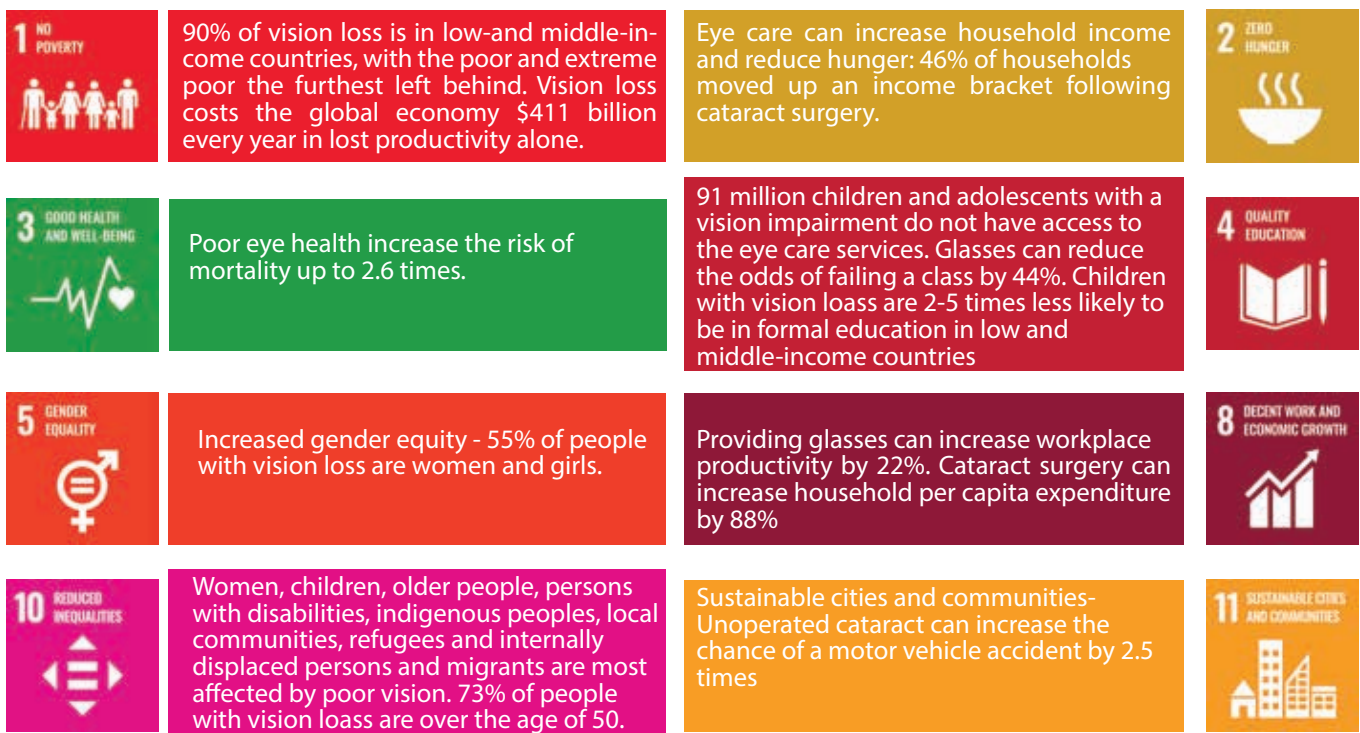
1 NO POVERTY

90% of vision loss is in low-and middle-income countries, with the poor and extreme poor the furthest left behind. Vision loss costs the global economy $411 billion every year in lost productivity alone.

Eye care can increase household income and reduce hunger: 46% of households moved up an income bracket following cataract surgery.

2 ZERO HUNGER

3 GOOD HEALTH AND WELL-BEING

Poor eye health increase the risk of mortality up to 2.6 times.

91 million children and adolescents with a vision impairment do not have access to the eye care services. Glasses can reduce the odds of failing a class by 44%. Children with vision loass are 2-5 times less likely to be in formal education in low and middle-income countries

4 QUALITY EDUCATION

5 GENDER EQUALITY

Increased gender equity - 55% of people with vision loss are women and girls.

Providing glasses can increase workplace productivity by 22%. Cataract surgery can increase household per capita expenditure by 88%

8 DECENT WORK AND ECONOMIC GROWTH

10 REDUCED INEQUALITIES

Women, children, older people, persons with disabilities, indigenous peoples, local communities, refugees and internally displaced persons and migrants are most affected by poor vision. 73% of people with vision loass are over the age of 50.

Sustainable cities and communities- Unoperated cataract can increase the chance of a motor vehicle accident by 2.5 times

11 SUSTAINABLE CITIES AND COMMUNITIES